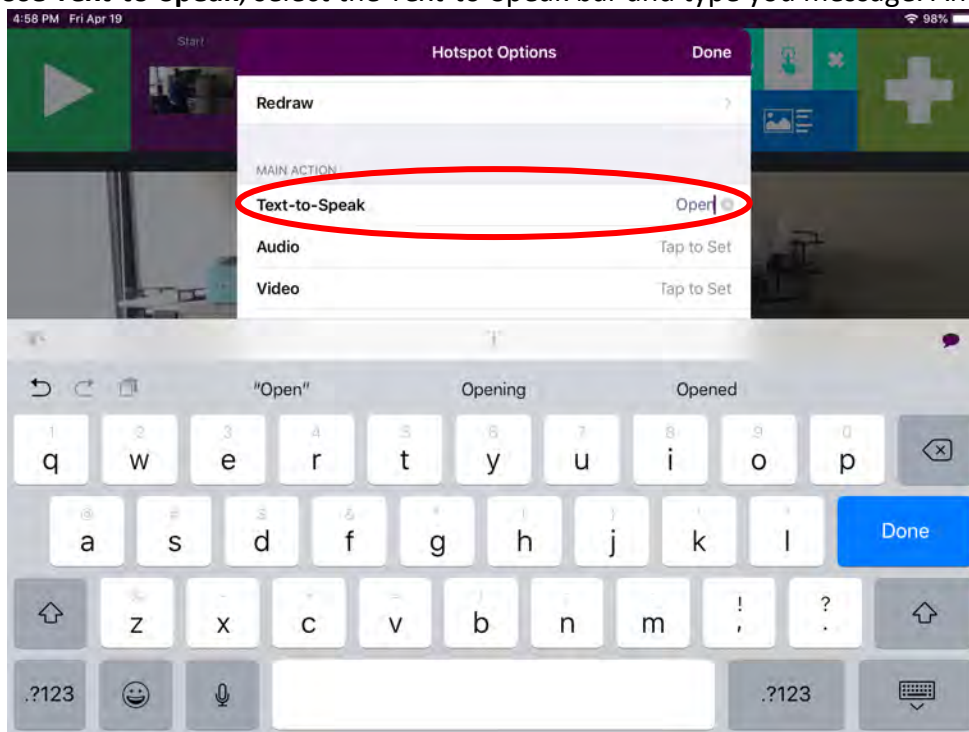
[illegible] Text-to-Speak, select the Text-to-Speak bar and type you message. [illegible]

4:58 PM Fri Apr 19

98%

Start

Hotspot Options

Done

Redraw

MAIN ACTION

Text-to-Speak

Open

Audio

Tap to Set

Video

Tap to Set

"Open"

Opening

Opened

1 q
2 w
3 e
4 r
5 t
6 y
7 u
8 i
9 o
0 p

a
s
d
f
g
h
j
k
l

Done

z
x
c
v
b
n
m
! ,
? .

.?123

.?123